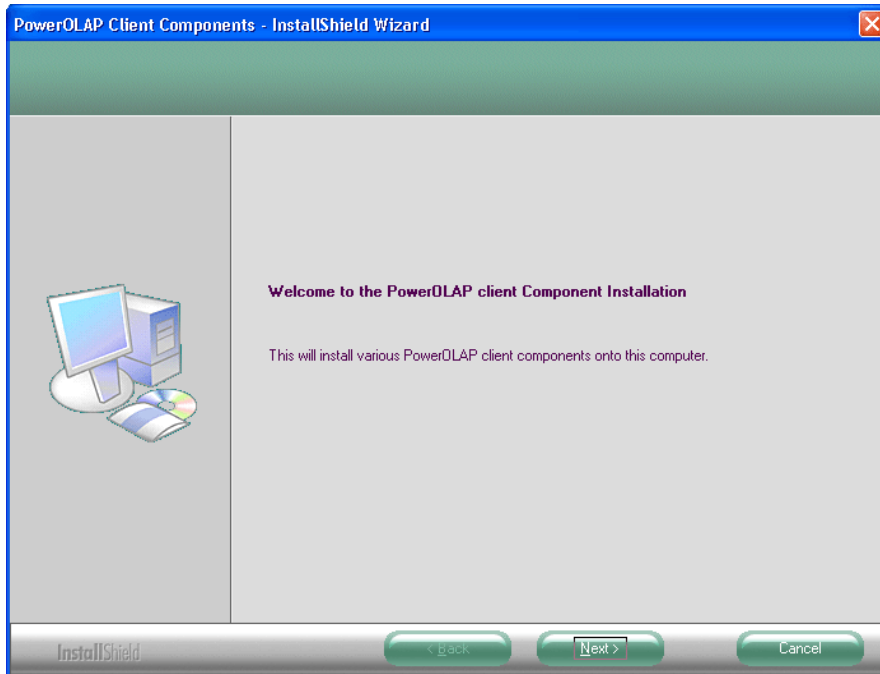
PowerOLAP Client Components - InstallShield Wizard

Welcome to the PowerOLAP client Component Installation

This will install various PowerOLAP client components onto this computer.

InstallShield

< Back

Next >

Cancel